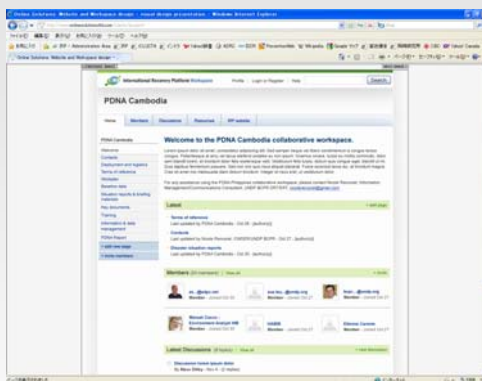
Online Solutions: Website and Workspace design - visual design presentation - Windows Internet Explorer

International Recovery Platform Workspace | Profile | Log in to Register | Help | Search

PDNA Cambodia

Home | Members | Discussions | Resources | IRP website

PDNA Cambodia
Welcome
Contacts
Deployment and logistics
Terms of reference
Workplan
Baseline data
Situation reports & briefing materials
Key documents
Training
Information & data management
PDNA Report
+ add new page
+ invite members

Welcome to the PDNA Cambodia collaborative workspace.

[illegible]

Latest

Terms of reference
Last updated by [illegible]

Contacts
Last updated by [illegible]

Disaster situation reports
Last updated by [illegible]

Members
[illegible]
Member

Latest Discussions
Discussion board about data
By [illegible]